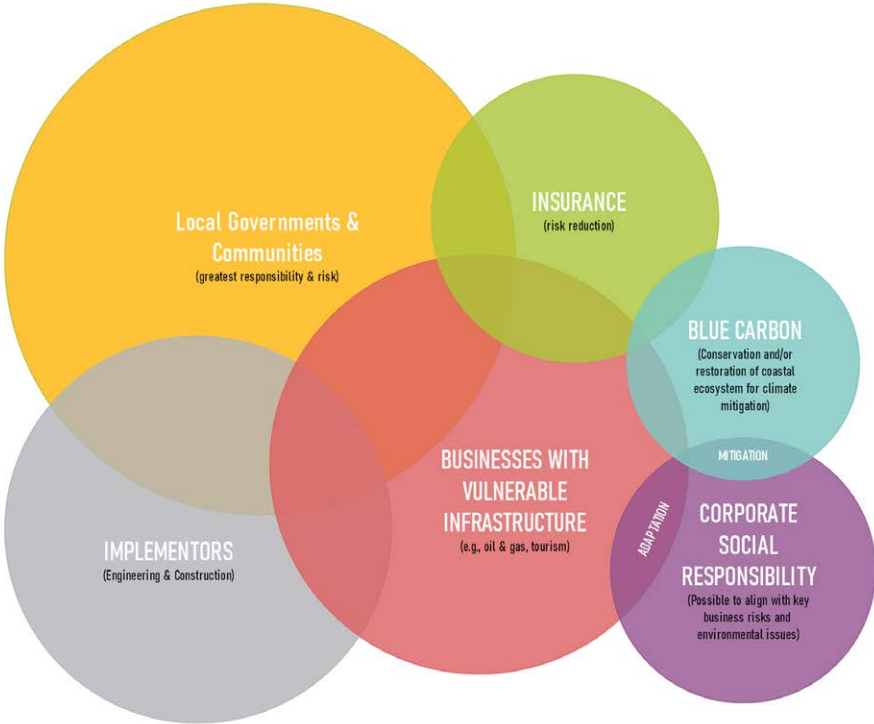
Local Governments & Communities
(greatest responsibility & risk)

INSURANCE
(risk reduction)

BLUE CARBON
(Conservation and/or restoration of coastal ecosystem for climate mitigation)

MITIGATION

BUSINESSES WITH VULNERABLE INFRASTRUCTURE
(e.g., oil & gas, tourism)

ADAPTATION

CORPORATE SOCIAL RESPONSIBILITY
(Possible to align with key business risks and environmental issues)

IMPLEMENTORS
(Engineering & Construction)